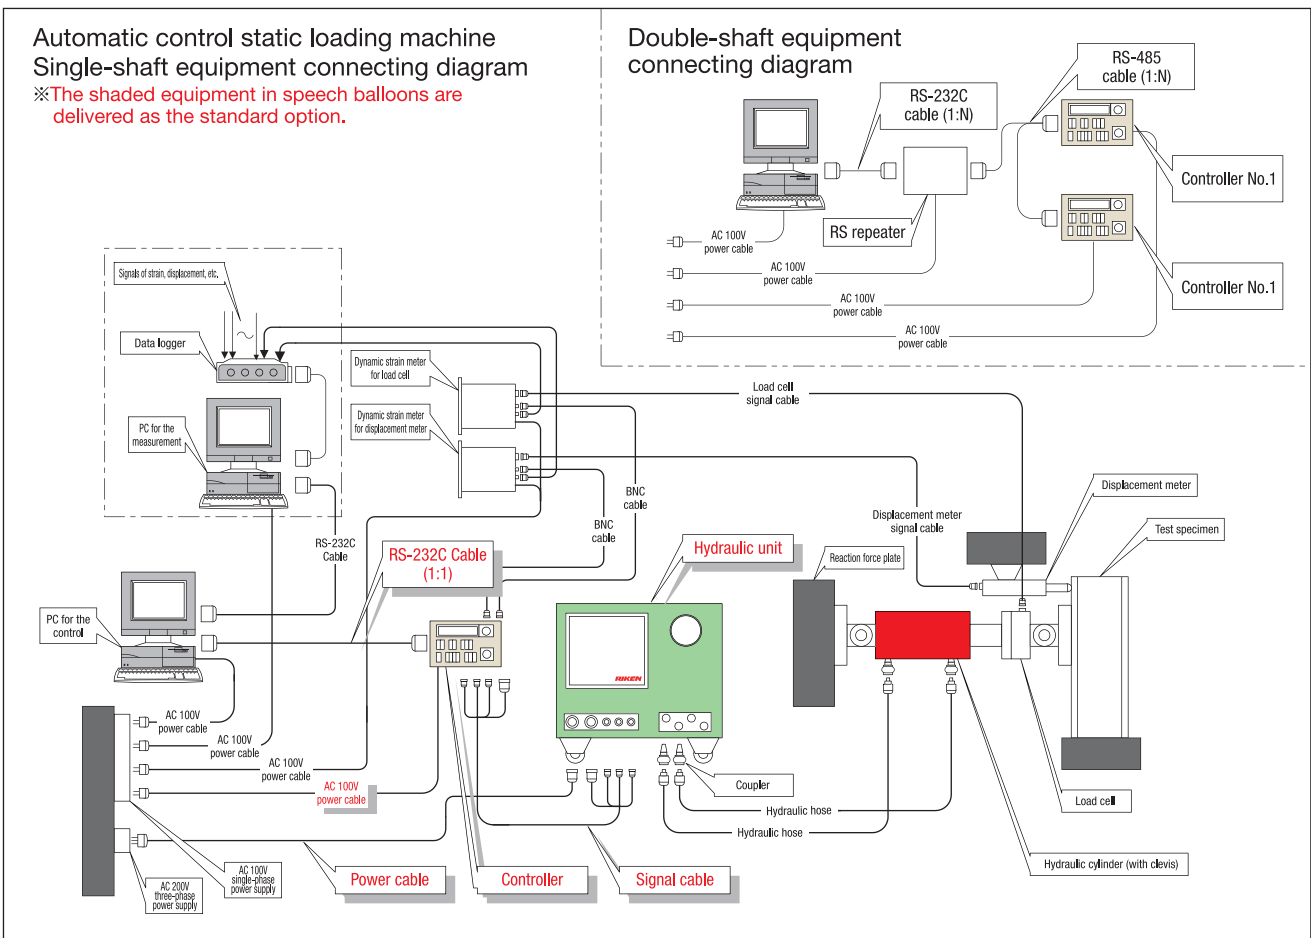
Automatic control static loading machine
Single-shaft equipment connecting diagram
※The shaded equipment in speech balloons are delivered as the standard option.

Double-shaft equipment connecting diagram

RS-485 cable (1:N)
RS-232C cable (1:N)
Controller No.1
RS repeater
Controller No.1
AC 100V power cable
AC 100V power cable
AC 100V power cable
AC 100V power cable

Signals of strain, displacement, etc.
Data logger
PC for the measurement
Dynamic strain meter for load cell
Dynamic strain meter for displacement meter
Load cell signal cable
BNC cable
BNC cable
RS-232C Cable
RS-232C Cable (1:1)
Hydraulic unit
Displacement meter signal cable
Displacement meter
Test specimen
Reaction force plate
PC for the control
RIKEN
AC 100V power cable
AC 100V power cable
AC 100V power cable
AC 100V power cable
Coupler
Hydraulic hose
Hydraulic hose
Load cell
Hydraulic cylinder (with clevis)
AC 100V single-phase power supply
AC 200V three-phase power supply
Power cable
Controller
Signal cable